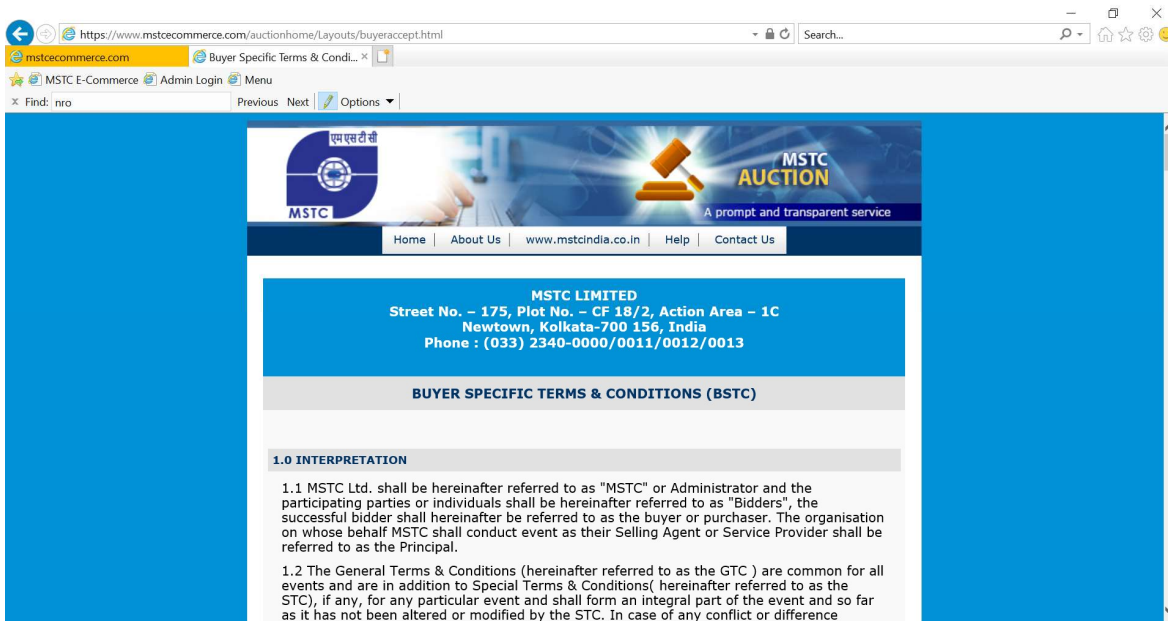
https://www.mstcecommerce.com/auctionhome/Layouts/buyeraccept.html

Search...

mstcecommerce.com

Buyer Specific Terms & Condi... ×

MSTC E-Commerce Admin Login Menu

× Find: nro

Previous Next Options

एम एस टी सी

MSTC

MSTC AUCTION

A prompt and transparent service

Home | About Us | www.mstcindia.co.in | Help | Contact Us

MSTC LIMITED
Street No. – 175, Plot No. – CF 18/2, Action Area – 1C
Newtown, Kolkata-700 156, India
Phone : (033) 2340-0000/0011/0012/0013

BUYER SPECIFIC TERMS & CONDITIONS (BSTC)

1.0 INTERPRETATION

1.1 MSTC Ltd. shall be hereinafter referred to as "MSTC" or Administrator and the participating parties or individuals shall be hereinafter referred to as "Bidders", the successful bidder shall hereinafter be referred to as the buyer or purchaser. The organisation on whose behalf MSTC shall conduct event as their Selling Agent or Service Provider shall be referred to as the Principal.

1.2 The General Terms & Conditions (hereinafter referred to as the GTC ) are common for all events and are in addition to Special Terms & Conditions( hereinafter referred to as the STC), if any, for any particular event and shall form an integral part of the event and so far as it has not been altered or modified by the STC. In case of any conflict or difference